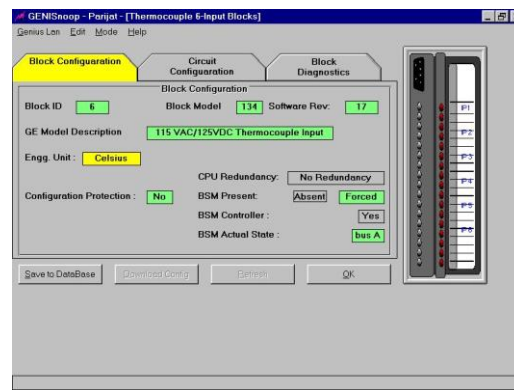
GENISnoop - Parijat - [Thermocouple 6-Input Blocks]

Genius Lan Edit Mode Help

Block Configuration

Circuit Configuration

Block Diagnostics

Block Configuration

Block ID 6

Block Model 134

Software Rev: 17

GE Model Description 115 VAC/125VDC Thermocouple Input

Engg. Unit : Celsius

CPU Redundancy: No Redundancy

Configuration Protection : No

BSM Present: Absent Forced

BSM Controller : Yes

BSM Actual State : bus A

Save to DataBase

Download Config

Refresh

OK

P1

P2

P3

P4

P5

P6